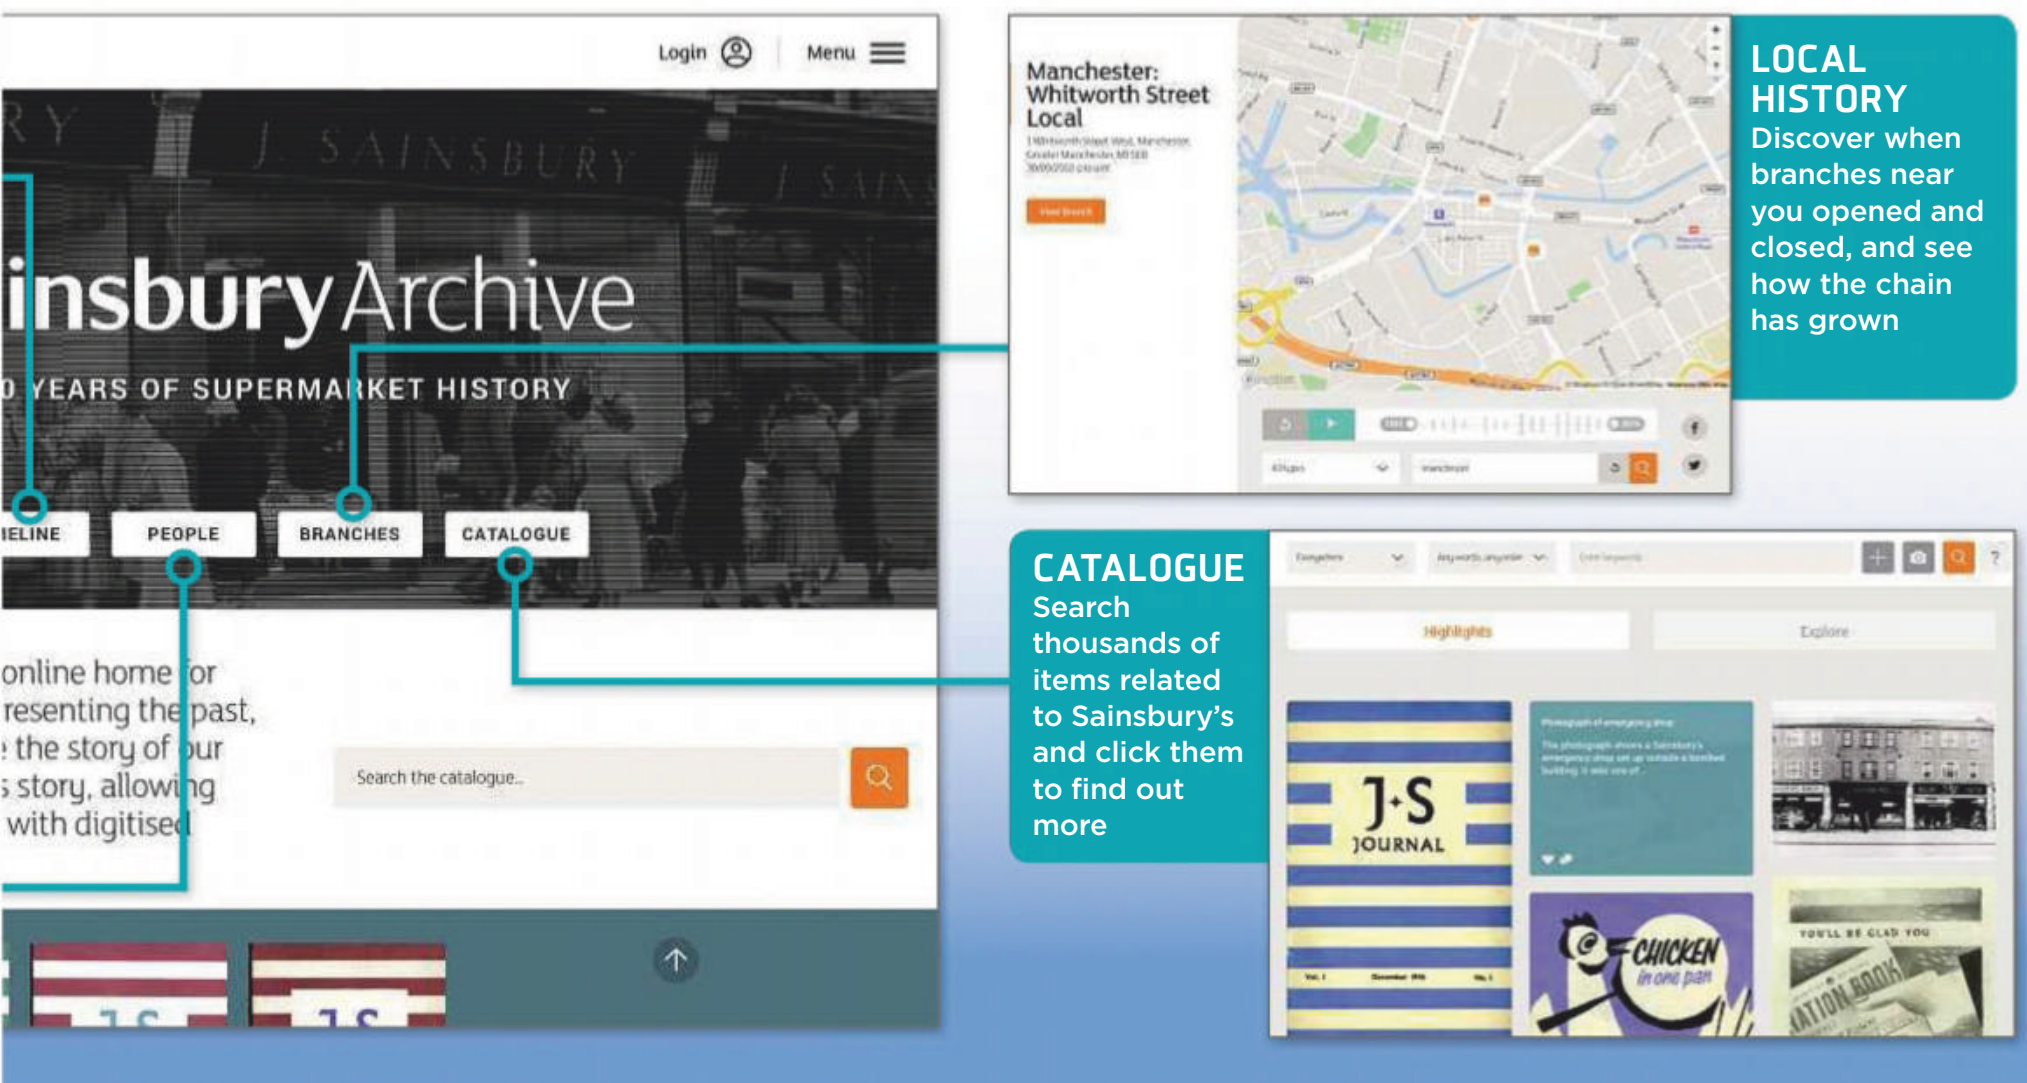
Login Menu

J. SAINSBURY J. SAINS

insburyArchive

0 YEARS OF SUPERMARKET HISTORY

IELINE PEOPLE BRANCHES CATALOGUE

online home for
resenting the past,
the story of our
s story, allowing
with digitised

Search the catalogue...

J·S

Manchester: Whitworth Street Local

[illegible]

LOCAL HISTORY
Discover when branches near you opened and closed, and see how the chain has grown

CATALOGUE
Search thousands of items related to Sainsbury's and click them to find out more

Highlights Explore

J·S JOURNAL

CHICKEN in one pan

YOU'LL BE GLAD YOU

RATION BOOK